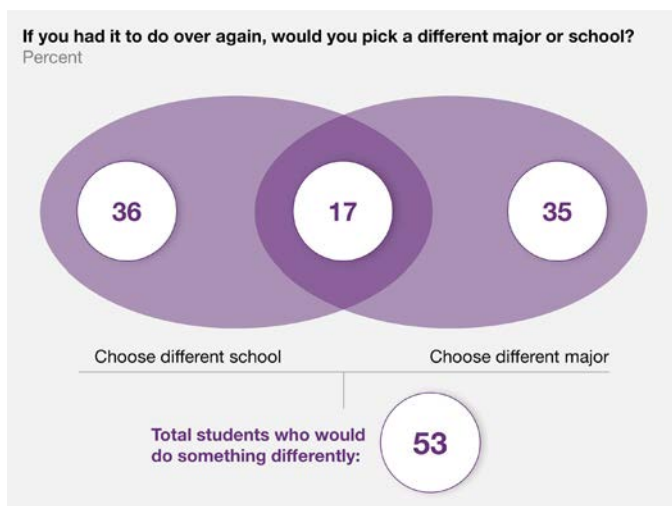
If you had it to do over again, would you pick a different major or school?
Percent

36

17

35

Choose different school

Choose different major

Total students who would do something differently:

53